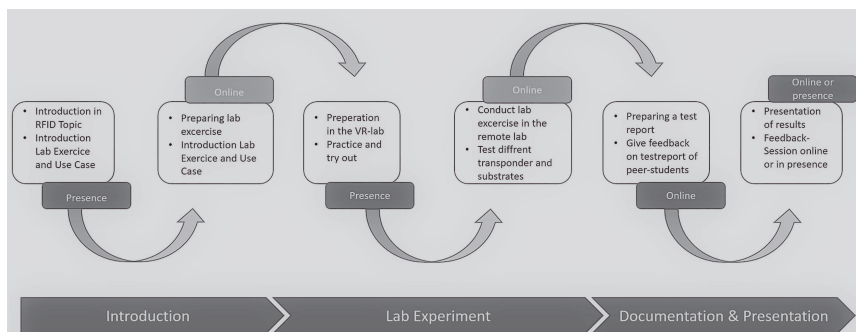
• Introduction in RFID Topic
• Introduction Lab Exercice and Use Case

Presence

Online

• Preparing lab excercise
• Introduction Lab Exercice and Use Case

• Preperation in the VR-lab
• Practice and try out

Presence

Online

• Conduct lab excercise in the remote lab
• Test diffrent transponder and substrates

• Preparing a test report
• Give feedback on testreport of peer-students

Online

Online or presence

• Presentation of results
• Feedback-Session online or in presence

Introduction

Lab Experiment

Documentation & Presentation